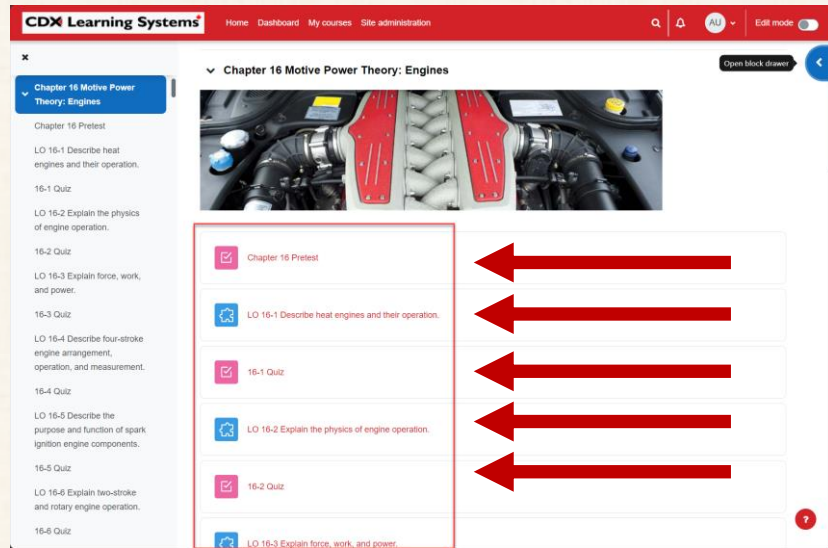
CDX Learning Systems
Home Dashboard My courses Site administration
AU
Edit mode
Open block drawer
×
Chapter 16 Motive Power Theory: Engines
Chapter 16 Pretest
LO 16-1 Describe heat engines and their operation.
16-1 Quiz
LO 16-2 Explain the physics of engine operation.
16-2 Quiz
LO 16-3 Explain force, work, and power.
16-3 Quiz
LO 16-4 Describe four-stroke engine arrangement, operation, and measurement.
16-4 Quiz
LO 16-5 Describe the purpose and function of spark ignition engine components.
16-5 Quiz
LO 16-6 Explain two-stroke and rotary engine operation.
16-6 Quiz

Chapter 16 Motive Power Theory: Engines
Chapter 16 Pretest
LO 16-1 Describe heat engines and their operation.
16-1 Quiz
LO 16-2 Explain the physics of engine operation.
16-2 Quiz
LO 16-3 Explain force, work, and power.
?